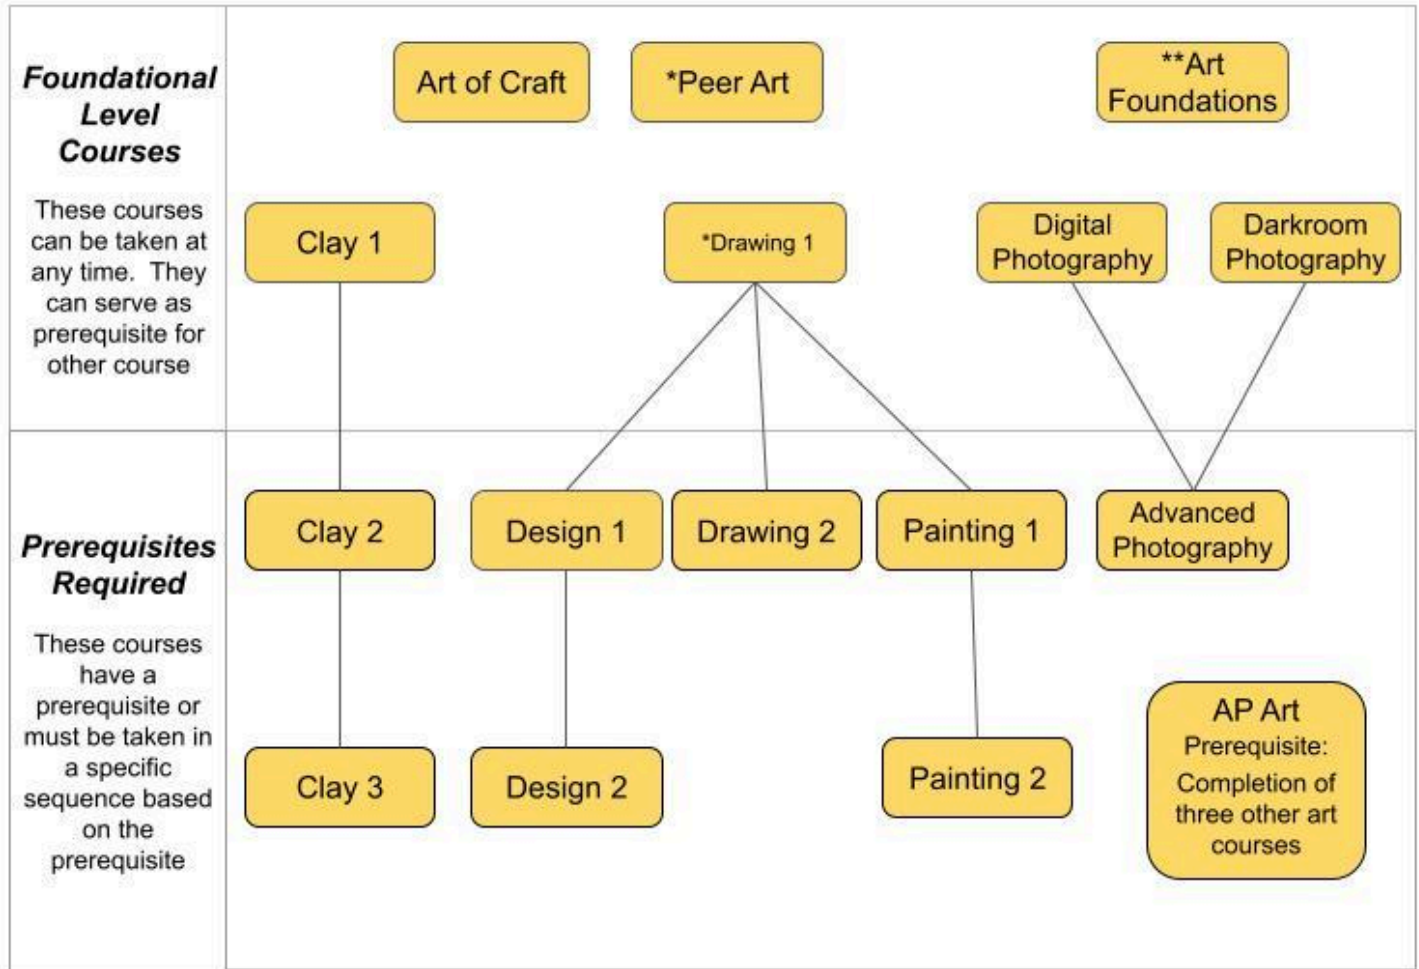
Foundational Level Courses

These courses can be taken at any time. They can serve as prerequisite for other course

Art of Craft

*Peer Art

**Art Foundations

Clay 1

*Drawing 1

Digital Photography

Darkroom Photography

Prerequisites Required

These courses have a prerequisite or must be taken in a specific sequence based on the prerequisite

Clay 2

Design 1

Drawing 2

Painting 1

Advanced Photography

Clay 3

Design 2

Painting 2

AP Art
Prerequisite:
Completion of three other art courses